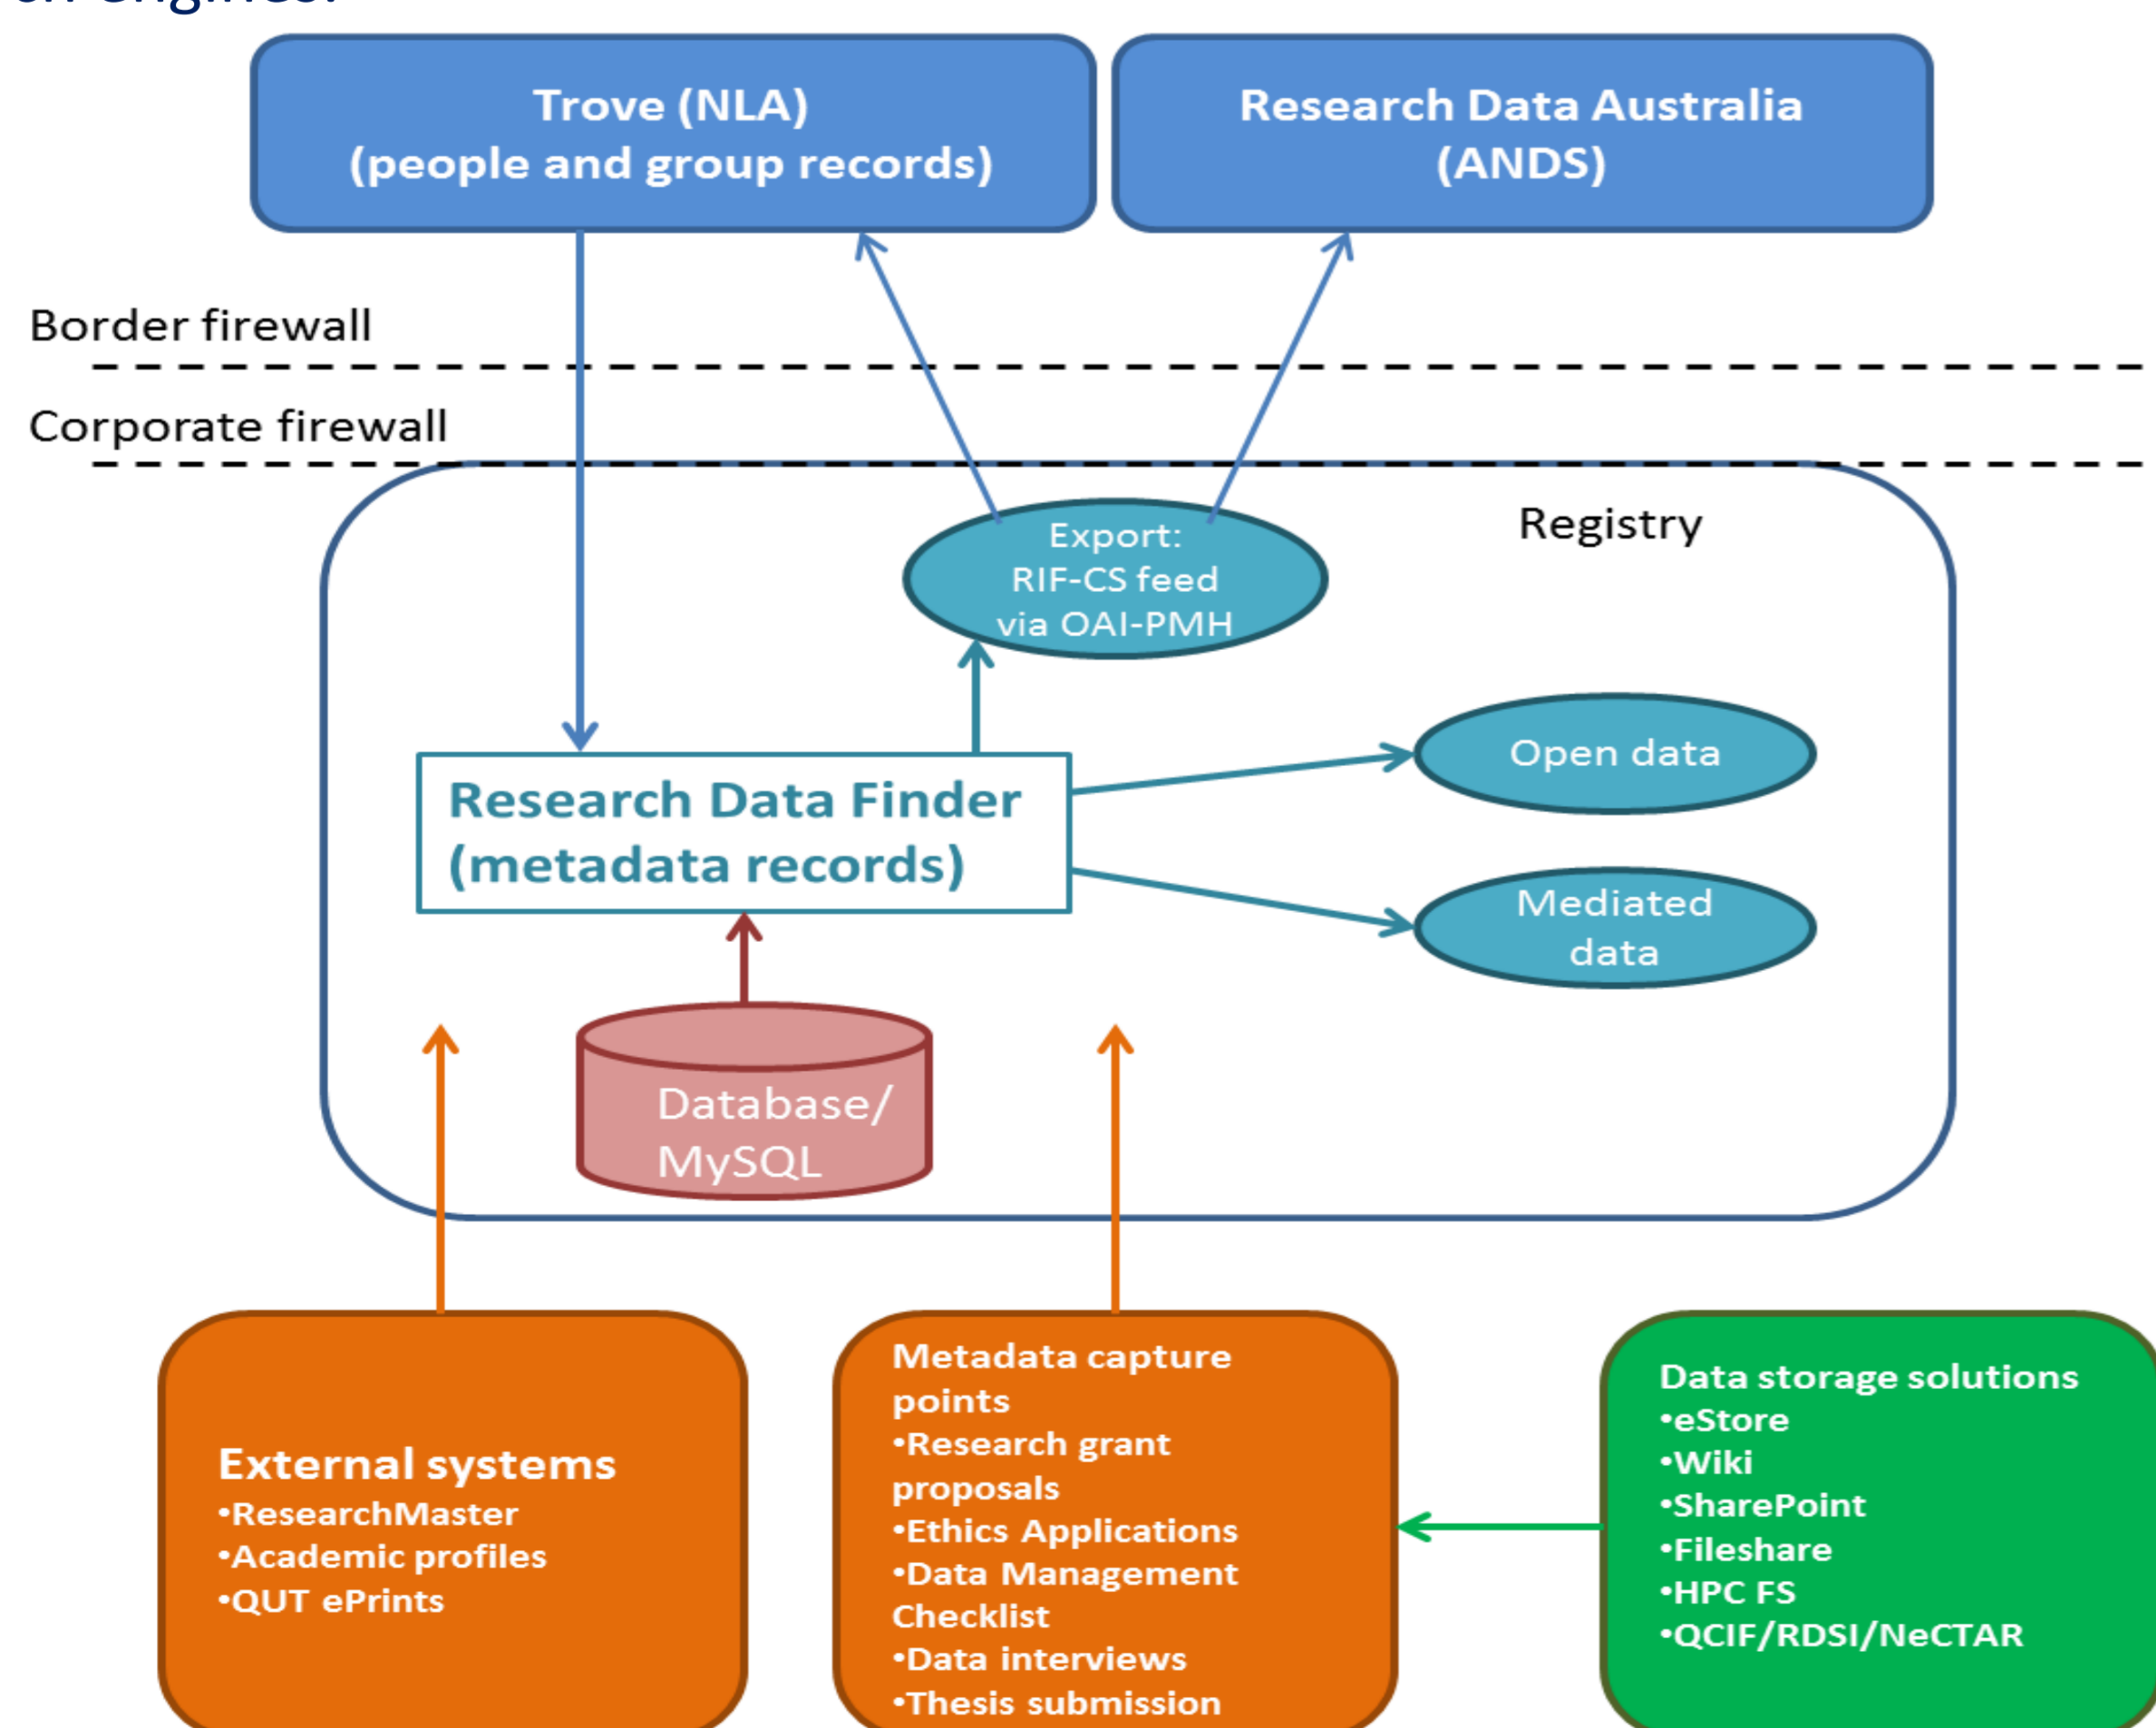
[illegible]

Trove (NLA)
(people and group records)

Research Data Australia
(ANDS)

Border firewall

Corporate firewall

Registry

Export:
RIF-CS feed
via OAI-PMH

Open data

Research Data Finder
(metadata records)

Mediated data

Database/
MySQL

External systems
•ResearchMaster
•Academic profiles
•QUT ePrints

Metadata capture points
•Research grant proposals
•Ethics Applications
•Data Management Checklist
•Data interviews
•Thesis submission

Data storage solutions
•eStore
•Wiki
•SharePoint
•Fileshare
•HPC FS
•QCIF/RDSI/NeCTAR